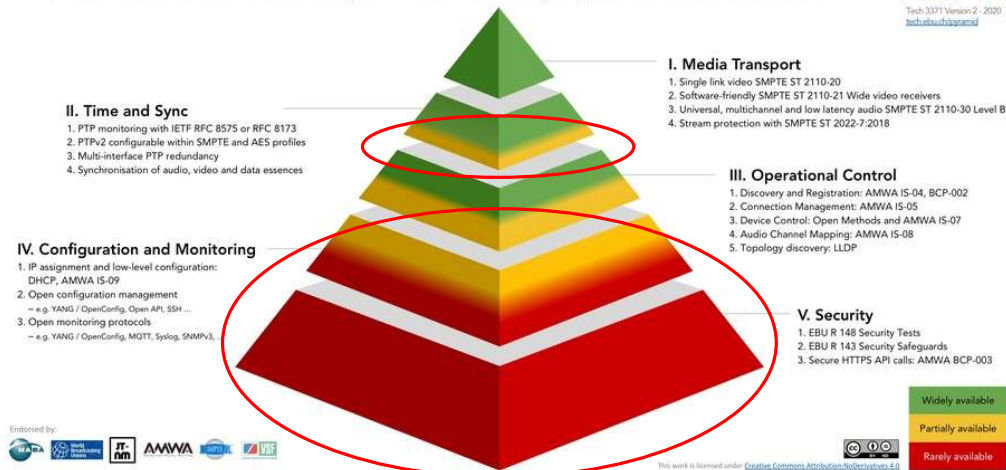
Tech 3371 Version 2 - 2020
tech.ebu.ch/pyramid

I. Media Transport
1. Single link video SMPTE ST 2110-20
2. Software-friendly SMPTE ST 2110-21 Wide video receivers
3. Universal, multichannel and low latency audio SMPTE ST 2110-30 Level B
4. Stream protection with SMPTE ST 2022-7:2018

II. Time and Sync
1. PTP monitoring with IETF RFC 8575 or RFC 8173
2. PTPv2 configurable within SMPTE and AES profiles
3. Multi-interface PTP redundancy
4. Synchronisation of audio, video and data essences

III. Operational Control
1. Discovery and Registration: AMWA IS-04, BCP-002
2. Connection Management: AMWA IS-05
3. Device Control: Open Methods and AMWA IS-07
4. Audio Channel Mapping: AMWA IS-08
5. Topology discovery: LLDP

IV. Configuration and Monitoring
1. IP assignment and low-level configuration: DHCP, AMWA IS-09
2. Open configuration management
– e.g. YANG / OpenConfig, Open API, SSH ...
3. Open monitoring protocols
– e.g. YANG / OpenConfig, MQTT, Syslog, SNMPv3, ...

V. Security
1. EBU R 148 Security Tests
2. EBU R 143 Security Safeguards
3. Secure HTTPS API calls: AMWA BCP-003

Widely available
Partially available
Rarely available

Endorsed by:
MABA World Broadcasting Unions JT-NM AMWA SMPTE VSF

This work is licensed under Creative Commons Attribution-NoDerivatives 4.0